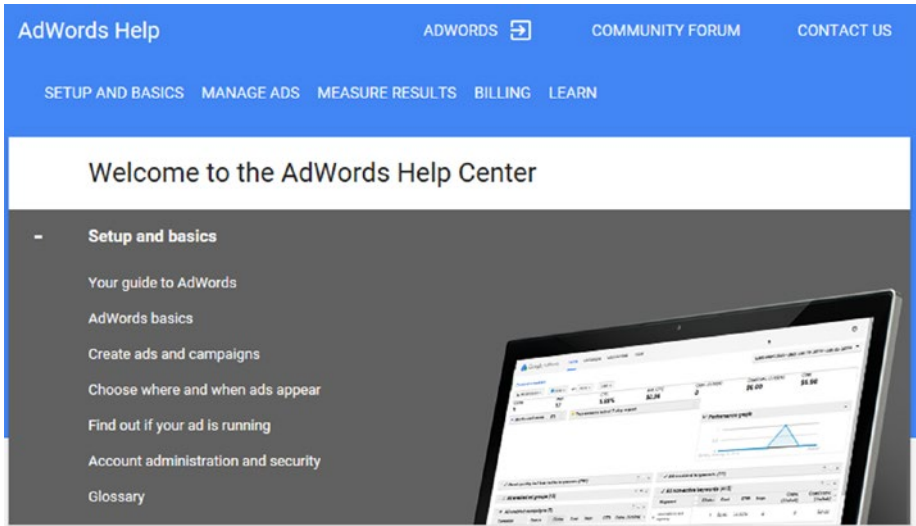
AdWords Help

ADWORDS

COMMUNITY FORUM

CONTACT US

SETUP AND BASICS MANAGE ADS MEASURE RESULTS BILLING LEARN

Welcome to the AdWords Help Center

-

Setup and basics

Your guide to AdWords

AdWords basics

Create ads and campaigns

Choose where and when ads appear

Find out if your ad is running

Account administration and security

Glossary